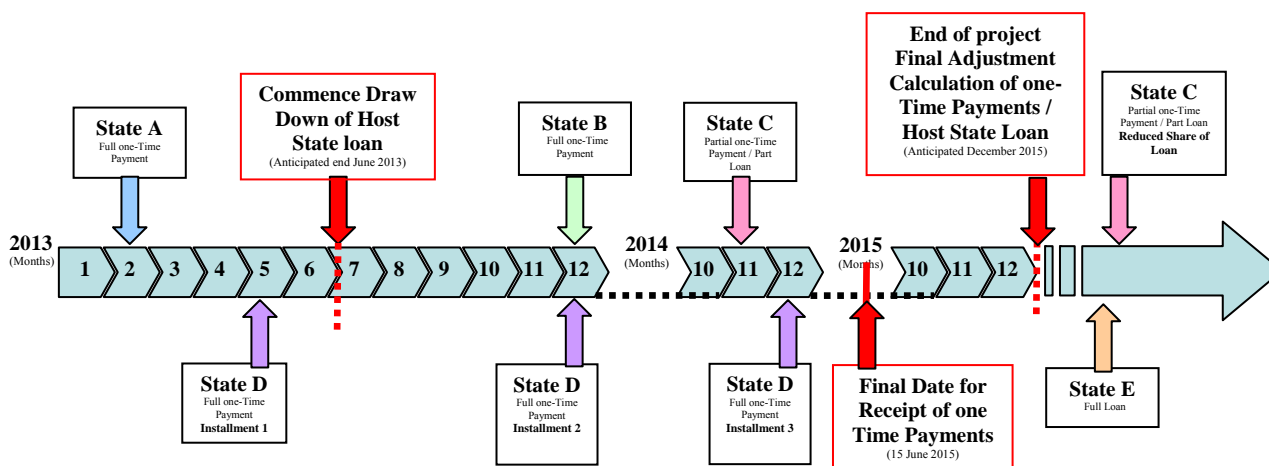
End of project Final Adjustment Calculation of one-Time Payments / Host State Loan
(Anticipated December 2015)

Commence Draw Down of Host State loan
(Anticipated end June 2013)

State A
Full one-Time Payment

State B
Full one-Time Payment

State C
Partial one-Time Payment / Part Loan

State C
Partial one-Time Payment / Part Loan
Reduced Share of Loan

2013
(Months)
1 2 3 4 5 6 7 8 9 10 11 12

2014
(Months)
10 11 12

2015
(Months)
10 11 12

State D
Full one-Time Payment
Installment 1

State D
Full one-Time Payment
Installment 2

State D
Full one-Time Payment
Installment 3

Final Date for Receipt of one Time Payments
(15 June 2015)

State E
Full Loan